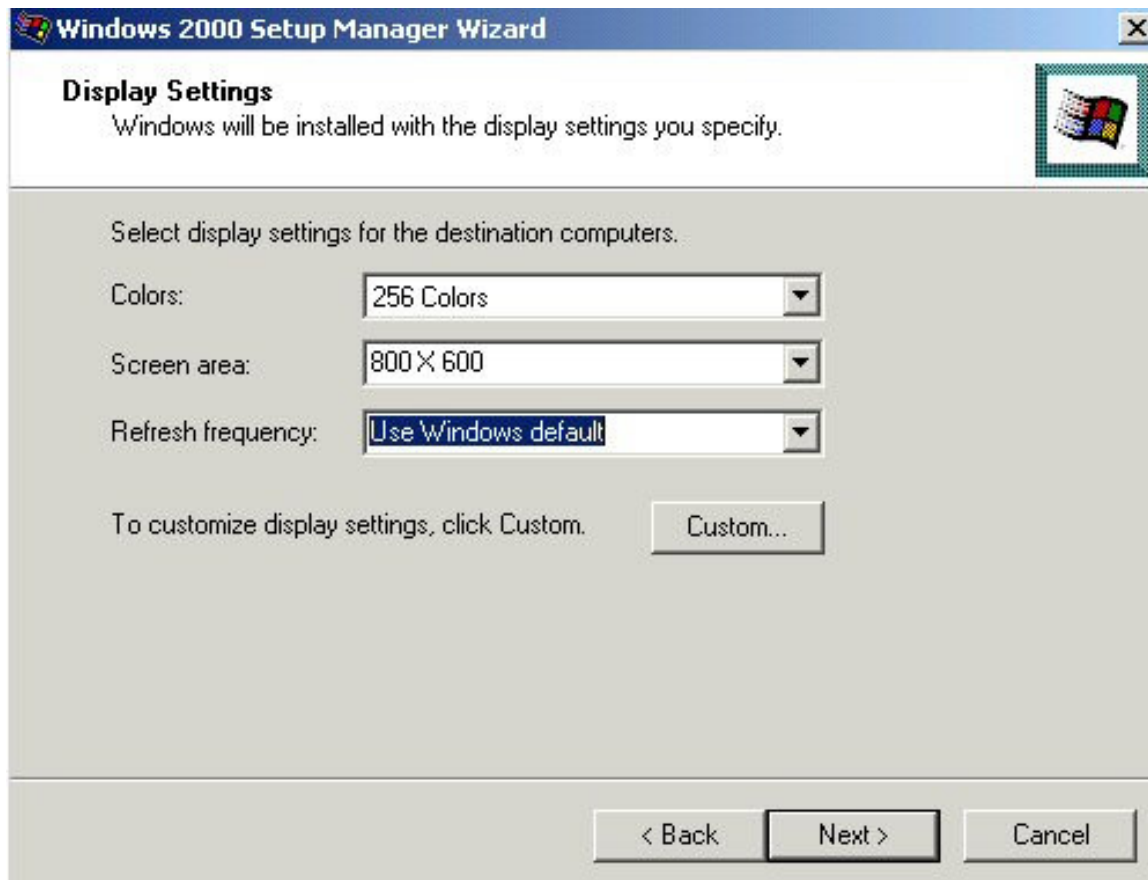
Windows 2000 Setup Manager Wizard

Display Settings
Windows will be installed with the display settings you specify.

Select display settings for the destination computers.

Colors: 256 Colors

Screen area: 800 X 600

Refresh frequency: Use Windows default

To customize display settings, click Custom. Custom...

< Back Next > Cancel